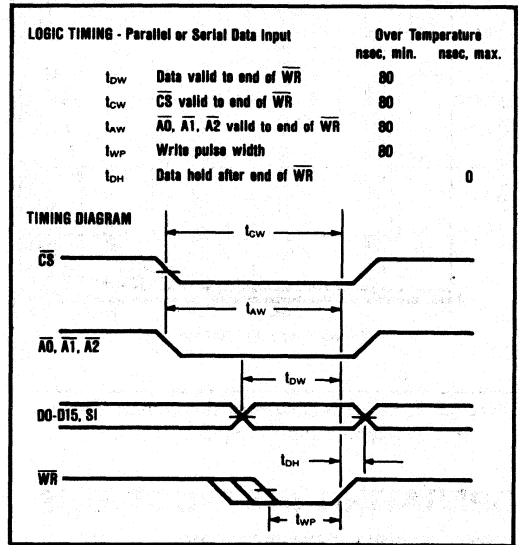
LOGIC TIMING - Parallel or Serial Data Input

| | | Over Temperature nsec, min. | nsec, max. |
|---|---|---|---|
| $t_{DW}$ | Data valid to end of $\overline{WR}$ | 80 | |
| $t_{CW}$ | $\overline{CS}$ valid to end of $\overline{WR}$ | 80 | |
| $t_{AW}$ | $\overline{A0}$, $\overline{A1}$, $\overline{A2}$ valid to end of $\overline{WR}$ | 80 | |
| $t_{WP}$ | Write pulse width | 80 | |
| $t_{DH}$ | Data held after end of $\overline{WR}$ | | 0 |

TIMING DIAGRAM

$t_{CW}$

$\overline{CS}$

$t_{AW}$

$\overline{A0}$, $\overline{A1}$, $\overline{A2}$

$t_{DW}$

D0-D15, SI

$t_{DH}$

$\overline{WR}$

$t_{WP}$